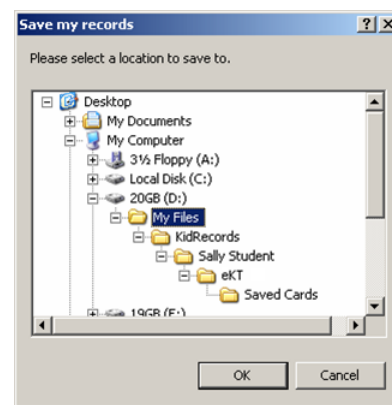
Save my records
? X
Please select a location to save to.

Desktop
My Documents
My Computer
3½ Floppy (A:)
Local Disk (C:)
20GB (D:)
My Files
KidRecords
Sally Student
eKT
Saved Cards
19GB (E:)

OK
Cancel